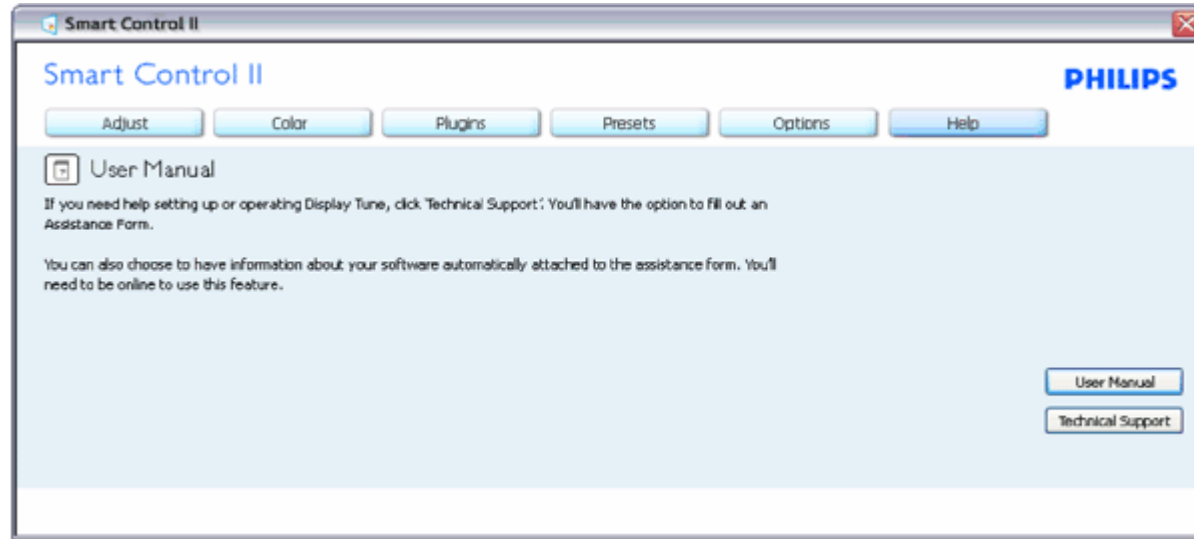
Smart Control II

Smart Control II

PHILIPS

Adjust Color Plugins Presets Options Help

User Manual

If you need help setting up or operating Display Tune, click 'Technical Support'. You'll have the option to fill out an Assistance Form.

You can also choose to have information about your software automatically attached to the assistance form. You'll need to be online to use this feature.

User Manual

Technical Support